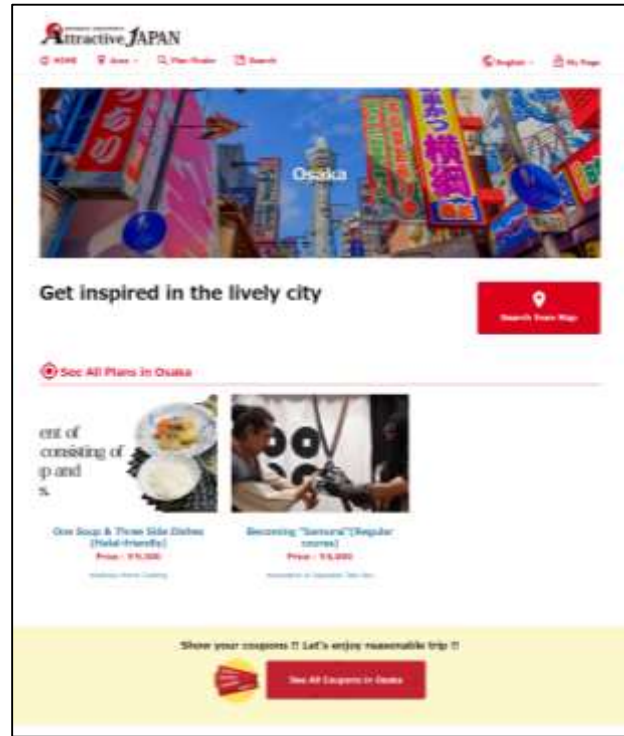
Attractive JAPAN

HOME Area Plan Finder Search English My Page

Osaka

Get inspired in the lively city

Search from Map

See All Plans in Osaka

ent of consisting of p and s.

One Soup & Three Side Dishes (Halal-friendly)
Price : ¥5,500
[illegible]

Becoming "Samurai"(Regular course)
Price : ¥6,000
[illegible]

Show your coupons !! Let's enjoy reasonable trip !!

See All Coupons in Osaka